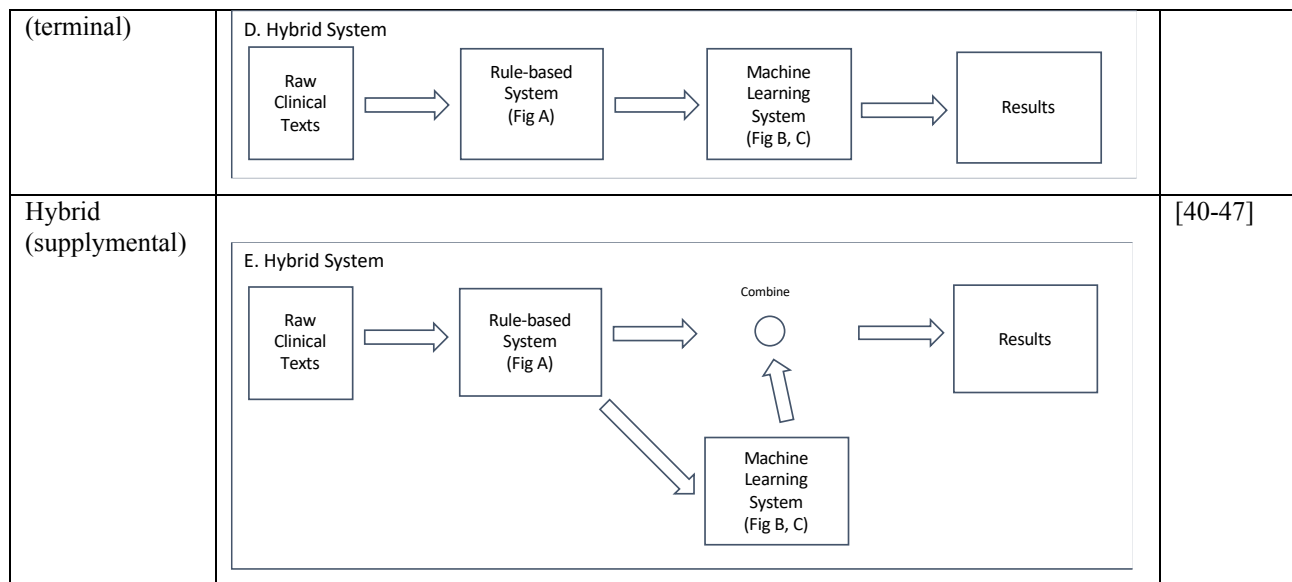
| (terminal) | D. Hybrid System Raw Clinical Texts Rule-based System (Fig A) Machine Learning System (Fig B, C) Results | |
|---|---|---|
| Hybrid (supplymental) | E. Hybrid System Raw Clinical Texts Rule-based System (Fig A) Combine Results Machine Learning System (Fig B, C) | [40-47] |